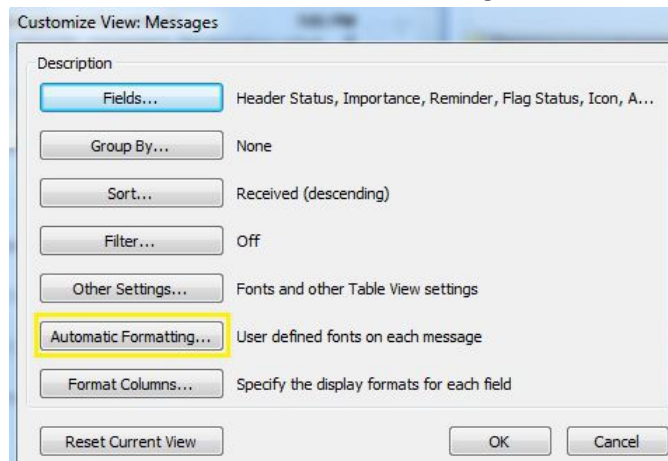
Customize View: Messages

Description

Fields... Header Status, Importance, Reminder, Flag Status, Icon, A...

Group By... None

Sort... Received (descending)

Filter... Off

Other Settings... Fonts and other Table View settings

Automatic Formatting... User defined fonts on each message

Format Columns... Specify the display formats for each field

Reset Current View

OK

Cancel